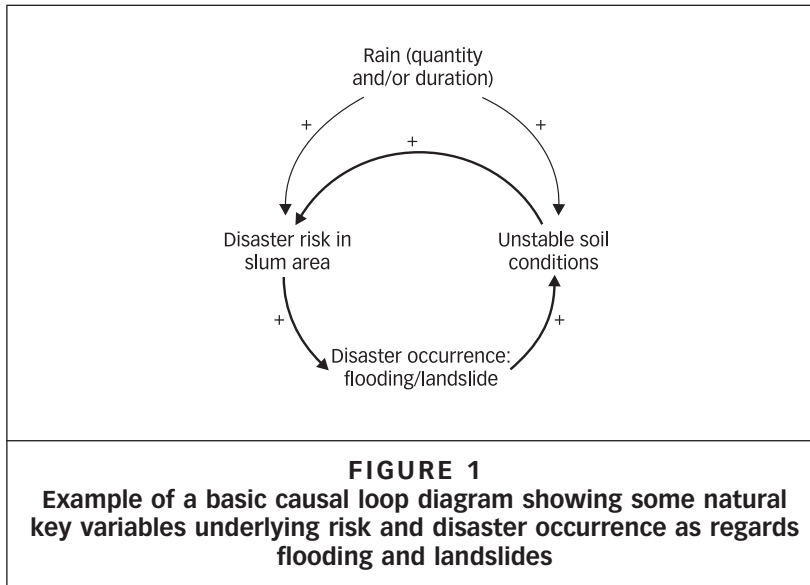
Rain (quantity and/or duration)

+

+

+

Disaster risk in slum area

Unstable soil conditions

+

+

Disaster occurrence: flooding/landslide

FIGURE 1
Example of a basic causal loop diagram showing some natural key variables underlying risk and disaster occurrence as regards flooding and landslides